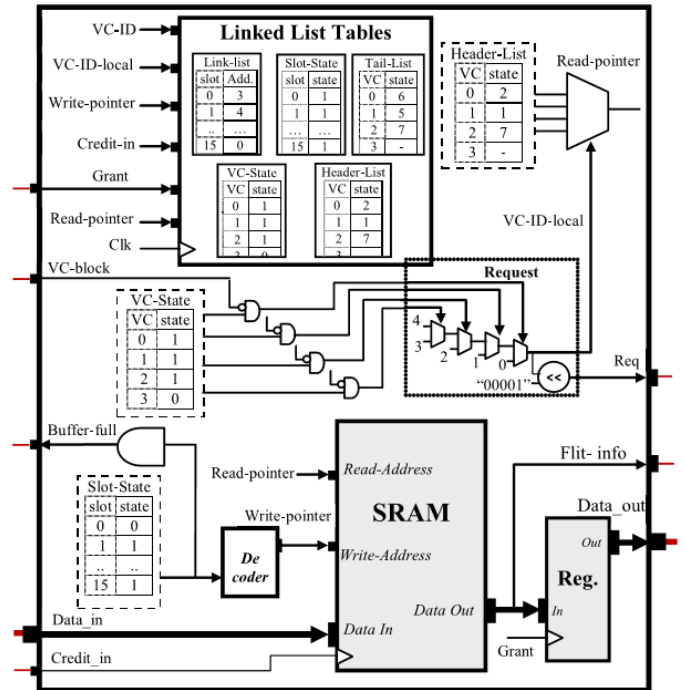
VC-ID
VC-ID-local
Write-pointer
Credit-in
Grant
Read-pointer
Clk

Linked List Tables

Link-list
| slot | Add. |
|---|---|
| 0 | 3 |
| 1 | 4 |
| .. | … |
| 15 | 0 |

Slot-State
| slot | state |
|---|---|
| 0 | 1 |
| 1 | 1 |
| … | … |
| 15 | 1 |

Tail-List
| VC | state |
|---|---|
| 0 | 6 |
| 1 | 5 |
| 2 | 7 |
| 3 | - |

VC-State
| VC | state |
|---|---|
| 0 | 1 |
| 1 | 1 |
| 2 | 1 |
| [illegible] | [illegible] |

Header-List
| VC | state |
|---|---|
| 0 | 2 |
| 1 | 1 |
| 2 | 7 |

Header-List
| VC | state |
|---|---|
| 0 | 2 |
| 1 | 1 |
| 2 | 7 |
| 3 | - |

Read-pointer
VC-ID-local
VC-block
Request

VC-State
| VC | state |
|---|---|
| 0 | 1 |
| 1 | 1 |
| 2 | 1 |
| 3 | 0 |

4
3
2
1
0
"00001"
<<
Req
Buffer-full

Slot-State
| slot | state |
|---|---|
| 0 | 0 |
| 1 | 1 |
| .. | .. |
| 15 | 1 |

Read-pointer
Read-Address
SRAM
Write-pointer
Write-Address
De coder
Flit- info
Data_out
Out
Reg.
In
Data Out
Data_in
Data In
Credit_in
Grant